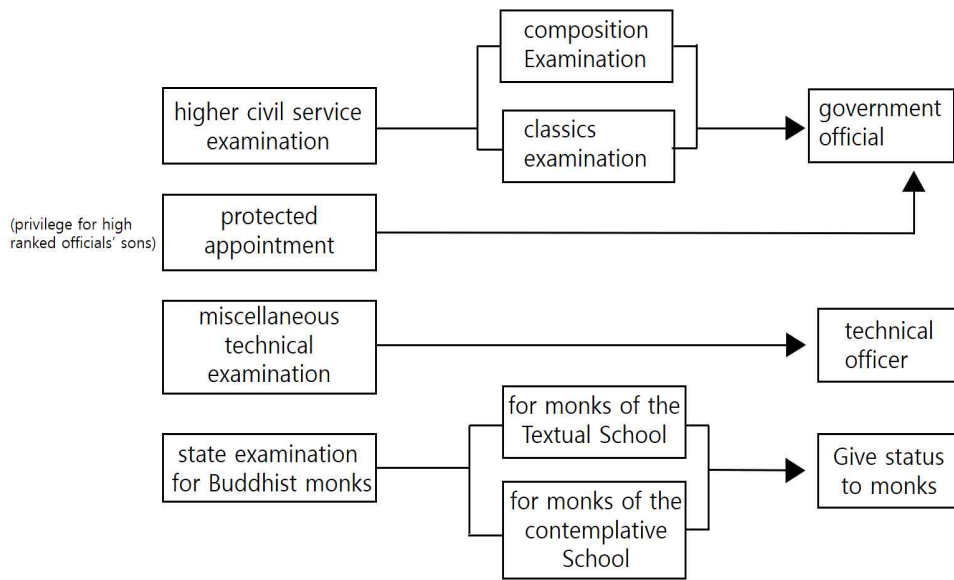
higher civil service examination

composition Examination

classics examination

government official

(privilege for high ranked officials' sons)

protected appointment

miscellaneous technical examination

technical officer

state examination for Buddhist monks

for monks of the Textual School

for monks of the contemplative School

Give status to monks